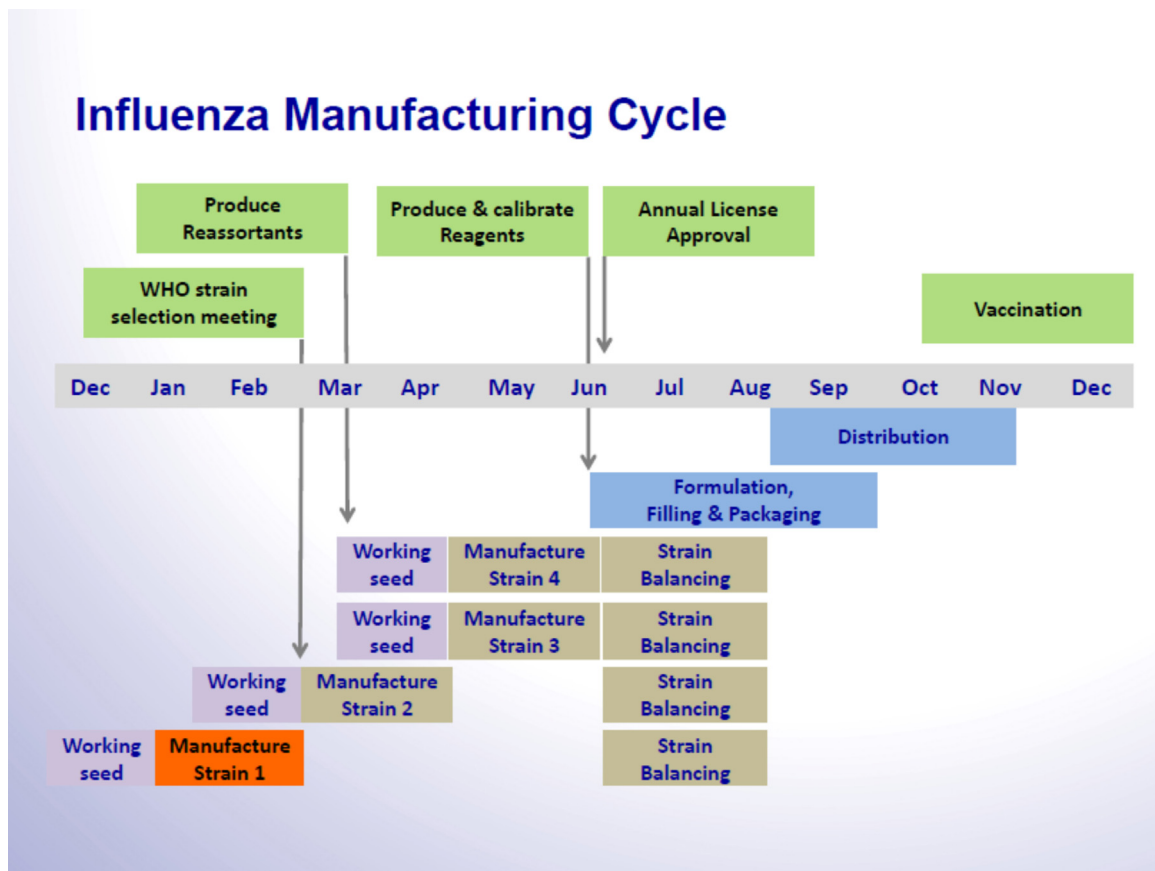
Influenza Manufacturing Cycle

Produce Reassortants

Produce & calibrate Reagents

Annual License Approval

WHO strain selection meeting

Vaccination

Dec Jan Feb Mar Apr May Jun Jul Aug Sep Oct Nov Dec

Distribution

Formulation, Filling & Packaging

Working seed | Manufacture Strain 4 | Strain Balancing

Working seed | Manufacture Strain 3 | Strain Balancing

Working seed | Manufacture Strain 2 | Strain Balancing

Working seed | Manufacture Strain 1 | Strain Balancing